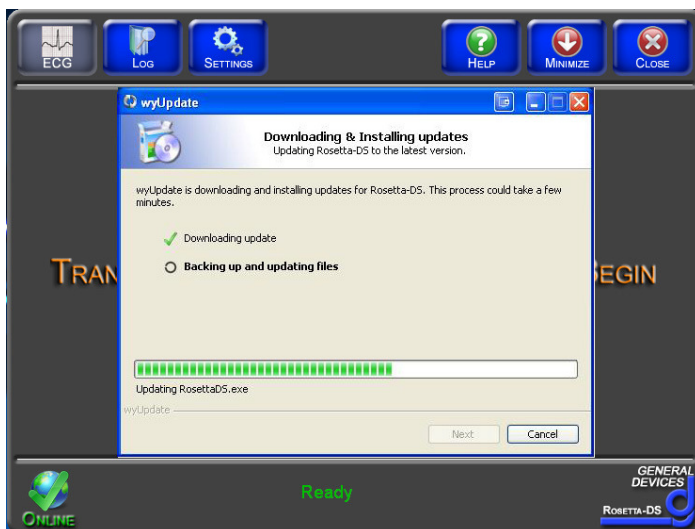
ECG
Log
Settings
Help
Minimize
Close

wyUpdate

Downloading & Installing updates
Updating Rosetta-DS to the latest version.

wyUpdate is downloading and installing updates for Rosetta-DS. This process could take a few minutes.

Downloading update

Backing up and updating files

Updating RosettaDS.exe

wyUpdate

Next
Cancel

Tran

Egin

Online
Ready
General Devices
Rosetta-DS